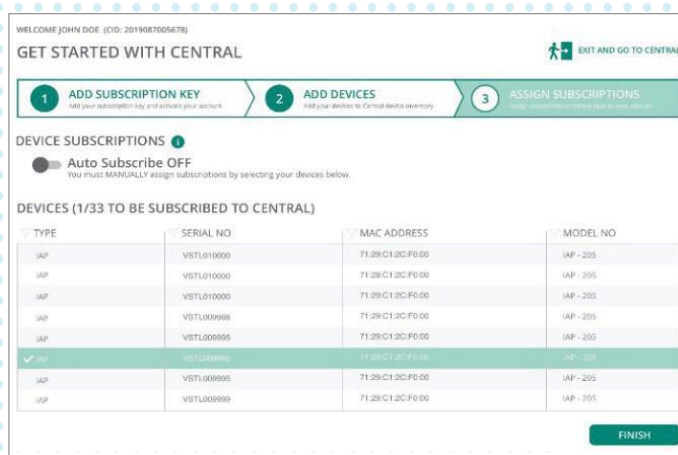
WELCOME JOHN DOE (CID: 2019087005678)

GET STARTED WITH CENTRAL

EXIT AND GO TO CENTRAL

1 ADD SUBSCRIPTION KEY
Add your subscription key and activate your account

2 ADD DEVICES
Add your devices to Central device inventory

3 ASSIGN SUBSCRIPTIONS
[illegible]

DEVICE SUBSCRIPTIONS

Auto Subscribe OFF
You must MANUALLY assign subscriptions by selecting your devices below.

DEVICES (1/33 TO BE SUBSCRIBED TO CENTRAL)

| TYPE | SERIAL NO | MAC ADDRESS | MODEL NO |
|---|---|---|---|
| IAP | VSTL010000 | 71:29:C1:2C:F0:00 | IAP - 205 |
| IAP | VSTL010000 | 71:29:C1:2C:F0:00 | IAP - 205 |
| IAP | VSTL010000 | 71:29:C1:2C:F0:00 | IAP - 205 |
| IAP | VSTL009999 | 71:29:C1:2C:F0:00 | IAP - 205 |
| IAP | VSTL009995 | 71:29:C1:2C:F0:00 | IAP - 205 |
| IAP | VSTL009995 | 71:29:C1:2C:F0:00 | IAP - 205 |
| IAP | VSTL009995 | 71:29:C1:2C:F0:00 | IAP - 205 |
| IAP | VSTL009999 | 71:29:C1:2C:F0:00 | IAP - 205 |

FINISH